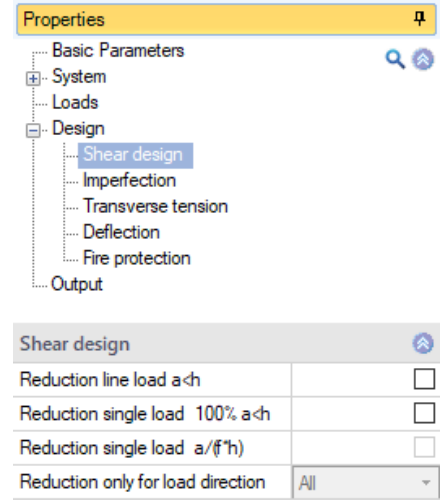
Properties

Basic Parameters
System
Loads
Design
Shear design
Imperfection
Transverse tension
Deflection
Fire protection
Output

Shear design

| | |
|---|---|
| Reduction line load a<h | ☐ |
| Reduction single load 100% a<h | ☐ |
| Reduction single load a/(f*h) | ☐ |
| Reduction only for load direction | All |